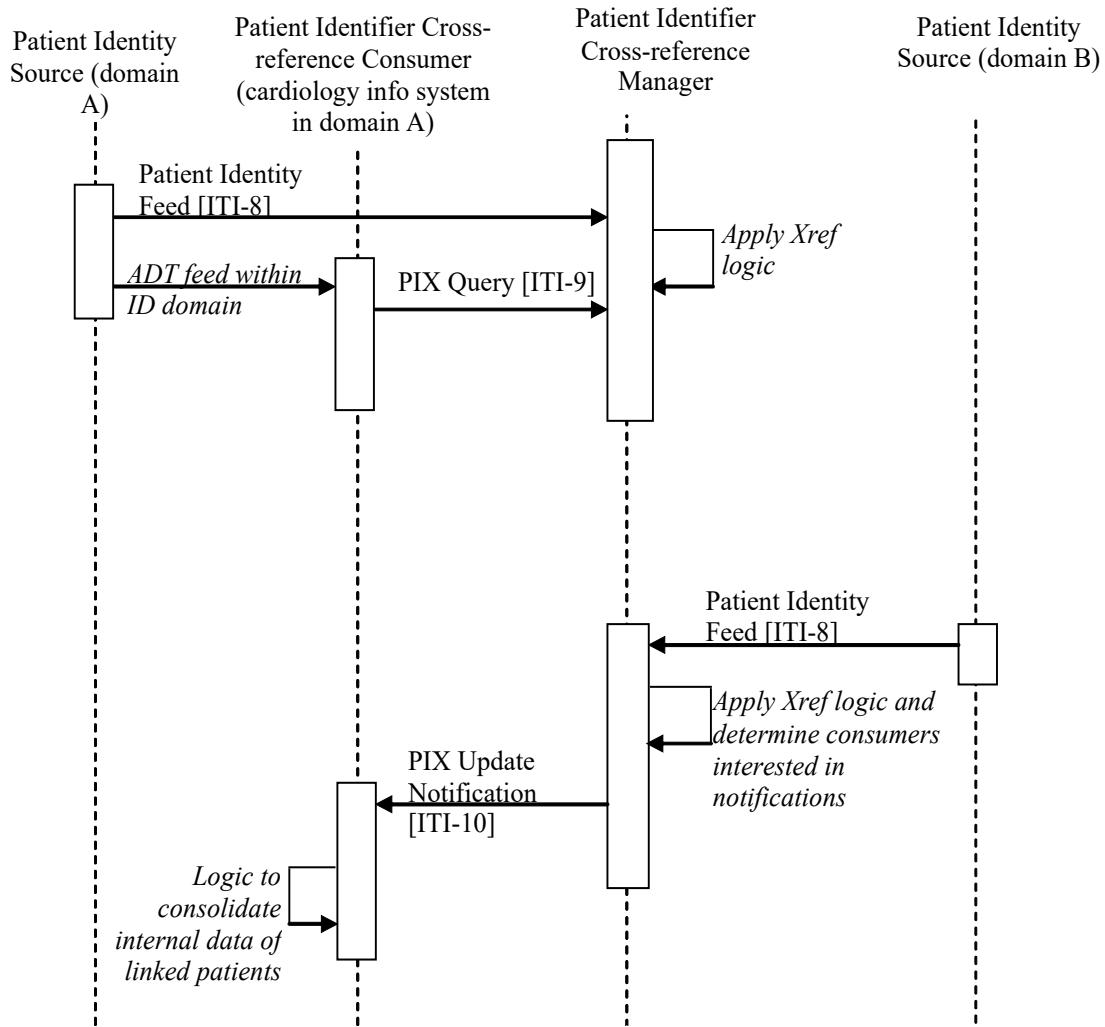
Patient Identity Source (domain A)

Patient Identifier Cross-reference Consumer (cardiology info system in domain A)

Patient Identifier Cross-reference Manager

Patient Identity Source (domain B)

Patient Identity Feed [ITI-8]

Apply Xref logic

ADT feed within ID domain

PIX Query [ITI-9]

Patient Identity Feed [ITI-8]

Apply Xref logic and determine consumers interested in notifications

PIX Update Notification [ITI-10]

Logic to consolidate internal data of linked patients